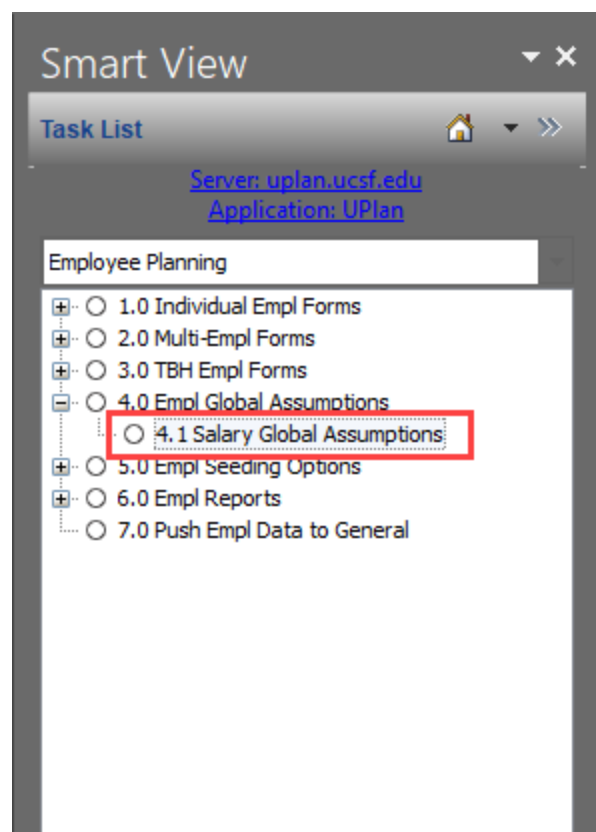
Smart View

Task List

Server: uplan.ucsf.edu
Application: UPlan

Employee Planning

1.0 Individual Empl Forms
2.0 Multi-Empl Forms
3.0 TBH Empl Forms
4.0 Empl Global Assumptions
4.1 Salary Global Assumptions
5.0 Empl Seeding Options
6.0 Empl Reports
7.0 Push Empl Data to General